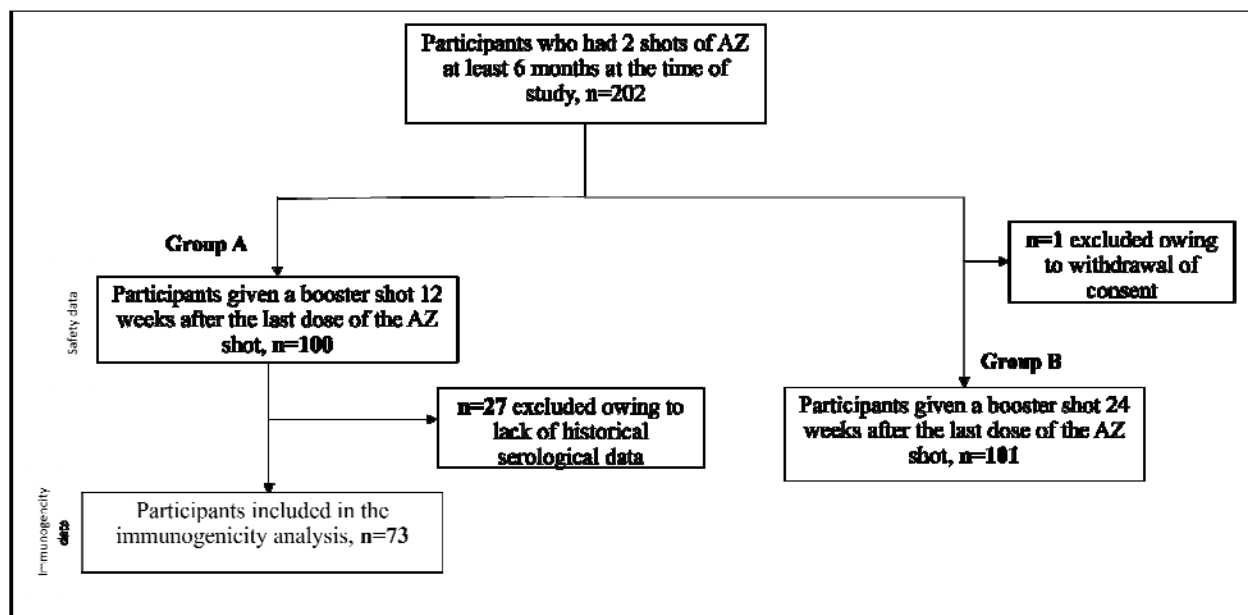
Participants who had 2 shots of AZ at least 6 months at the time of study, n=202

Group A

n=1 excluded owing to withdrawal of consent

Safety data

Participants given a booster shot 12 weeks after the last dose of the AZ shot, n=100

Group B

n=27 excluded owing to lack of historical serological data

Participants given a booster shot 24 weeks after the last dose of the AZ shot, n=101

Immunogenicity data

Participants included in the immunogenicity analysis, n=73